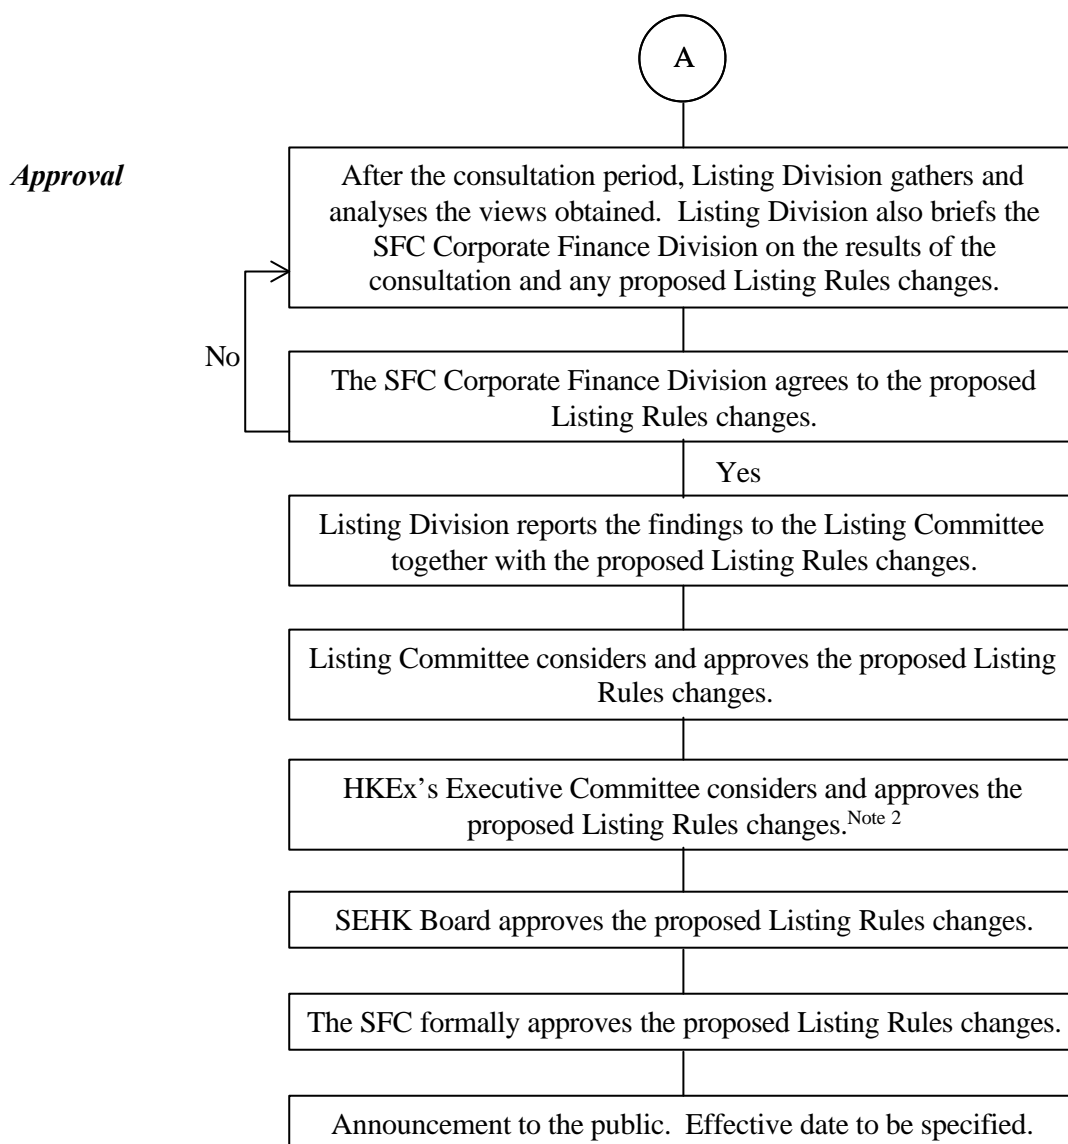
A

Approval

After the consultation period, Listing Division gathers and analyses the views obtained. Listing Division also briefs the SFC Corporate Finance Division on the results of the consultation and any proposed Listing Rules changes.

No

The SFC Corporate Finance Division agrees to the proposed Listing Rules changes.

Yes

Listing Division reports the findings to the Listing Committee together with the proposed Listing Rules changes.

Listing Committee considers and approves the proposed Listing Rules changes.

HKEx's Executive Committee considers and approves the proposed Listing Rules changes.$^{\text{Note 2}}$

SEHK Board approves the proposed Listing Rules changes.

The SFC formally approves the proposed Listing Rules changes.

Announcement to the public. Effective date to be specified.